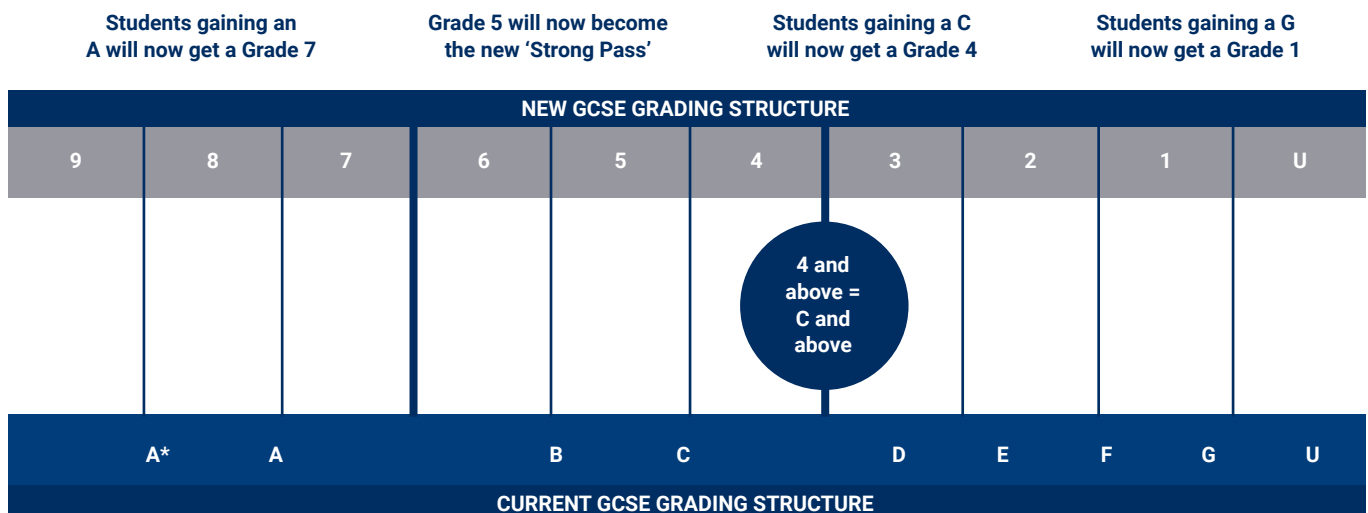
Students gaining an A will now get a Grade 7

Grade 5 will now become the new 'Strong Pass'

Students gaining a C will now get a Grade 4

Students gaining a G will now get a Grade 1

NEW GCSE GRADING STRUCTURE

| 9 | 8 | 7 | 6 | 5 | 4 | 3 | 2 | 1 | U |
|---|---|---|---|---|---|---|---|---|---|

4 and above = C and above

A* A B C D E F G U

CURRENT GCSE GRADING STRUCTURE